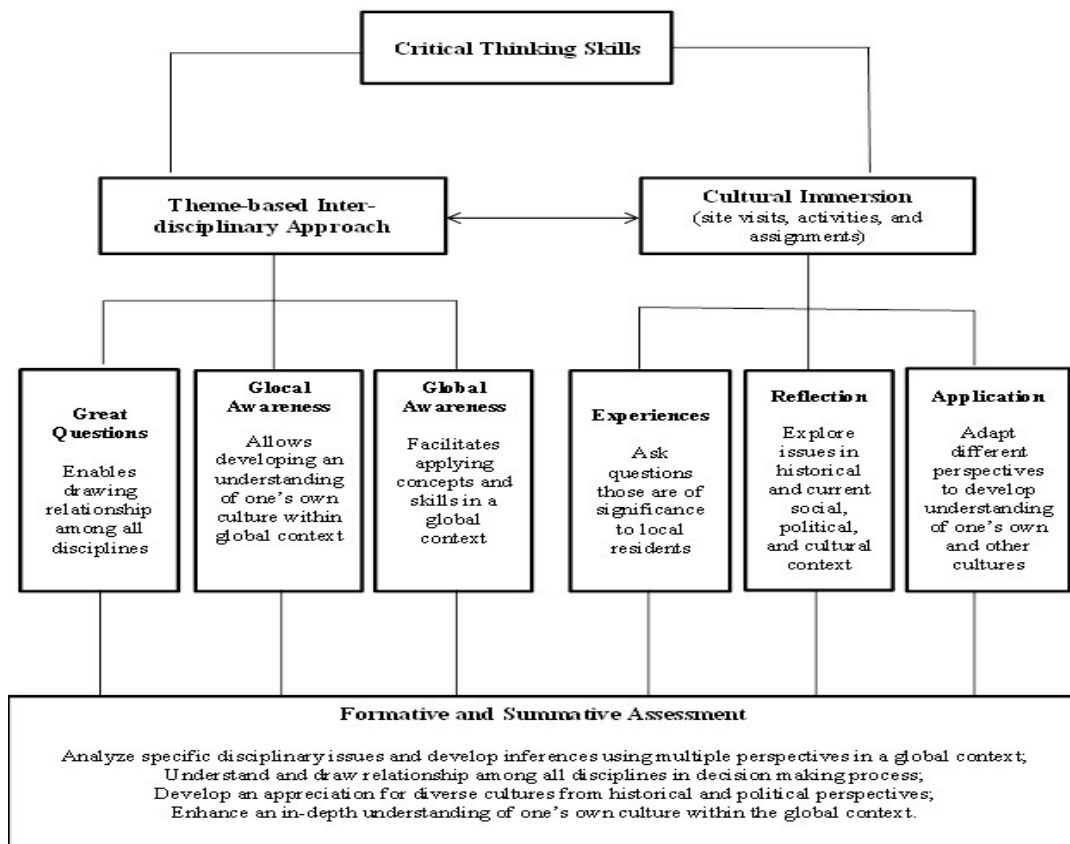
Critical Thinking Skills

Theme-based Interdisciplinary Approach

Cultural Immersion (site visits, activities, and assignments)

Great Questions

Enables drawing relationship among all disciplines

Glocal Awareness

Allows developing an understanding of one's own culture within global context

Global Awareness

Facilitates applying concepts and skills in a global context

Experiences

Ask questions those are of significance to local residents

Reflection

Explore issues in historical and current social, political, and cultural context

Application

Adapt different perspectives to develop understanding of one's own and other cultures

Formative and Summative Assessment

Analyze specific disciplinary issues and develop inferences using multiple perspectives in a global context;
Understand and draw relationship among all disciplines in decision making process;
Develop an appreciation for diverse cultures from historical and political perspectives;
Enhance an in-depth understanding of one's own culture within the global context.